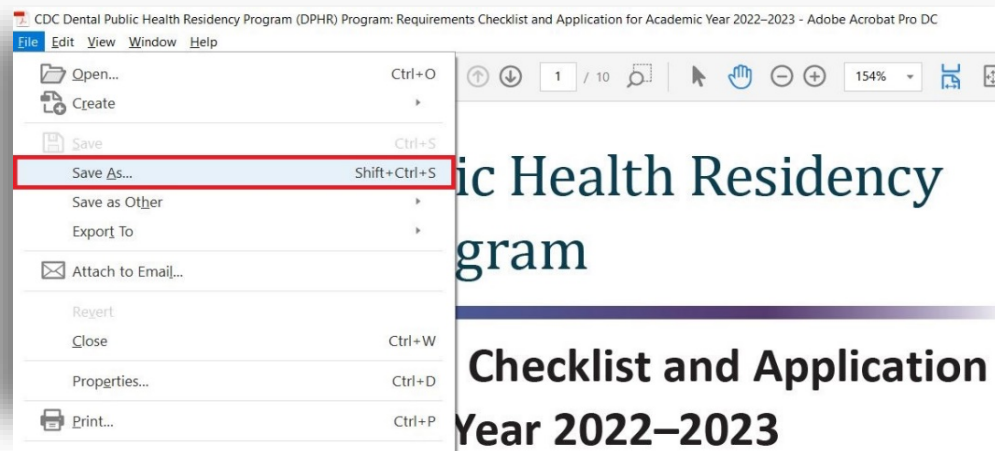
CDC Dental Public Health Residency Program (DPHR) Program: Requirements Checklist and Application for Academic Year 2022–2023 - Adobe Acrobat Pro DC

File Edit View Window Help

Open... Ctrl+O
Create
Save Ctrl+S
Save As... Shift+Ctrl+S
Save as Other
Export To
Attach to Email...
Revert
Close Ctrl+W
Properties... Ctrl+D
Print... Ctrl+P

1 / 10 154%

ic Health Residency
gram

Checklist and Application
Year 2022–2023